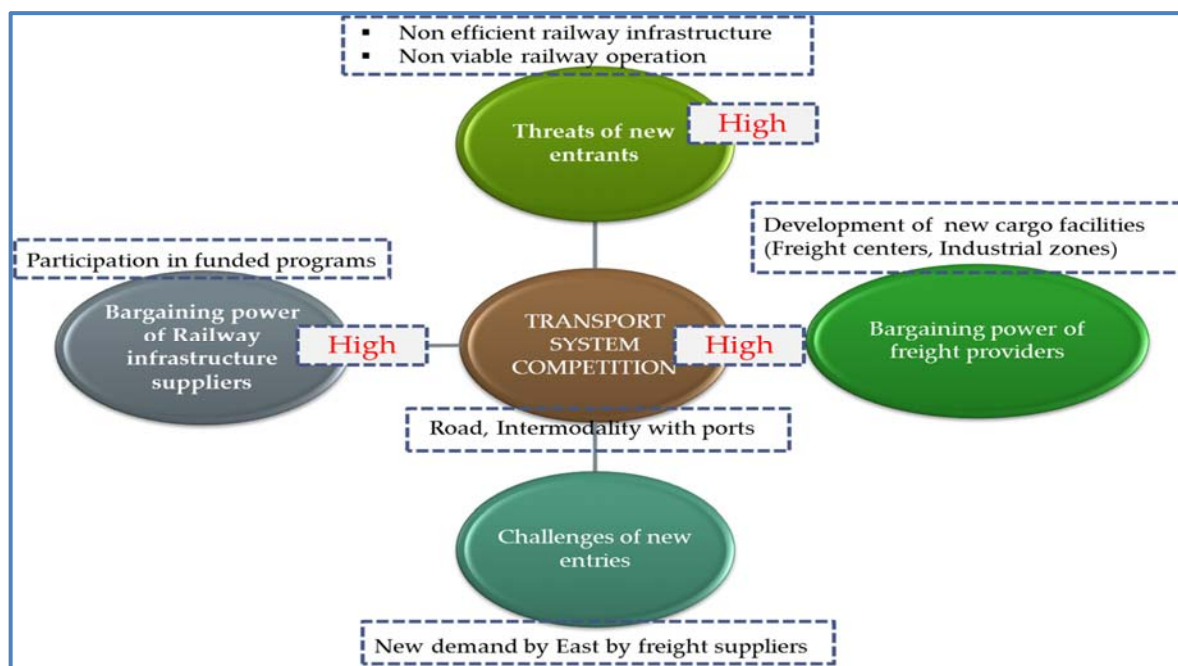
- Non efficient railway infrastructure
- Non viable railway operation

Threats of new entrants

High

Development of new cargo facilities (Freight centers, Industrial zones)

Participation in funded programs

Bargaining power of Railway infrastructure suppliers

High

TRANSPORT SYSTEM COMPETITION

High

Bargaining power of freight providers

Road, Intermodality with ports

Challenges of new entries

New demand by East by freight suppliers